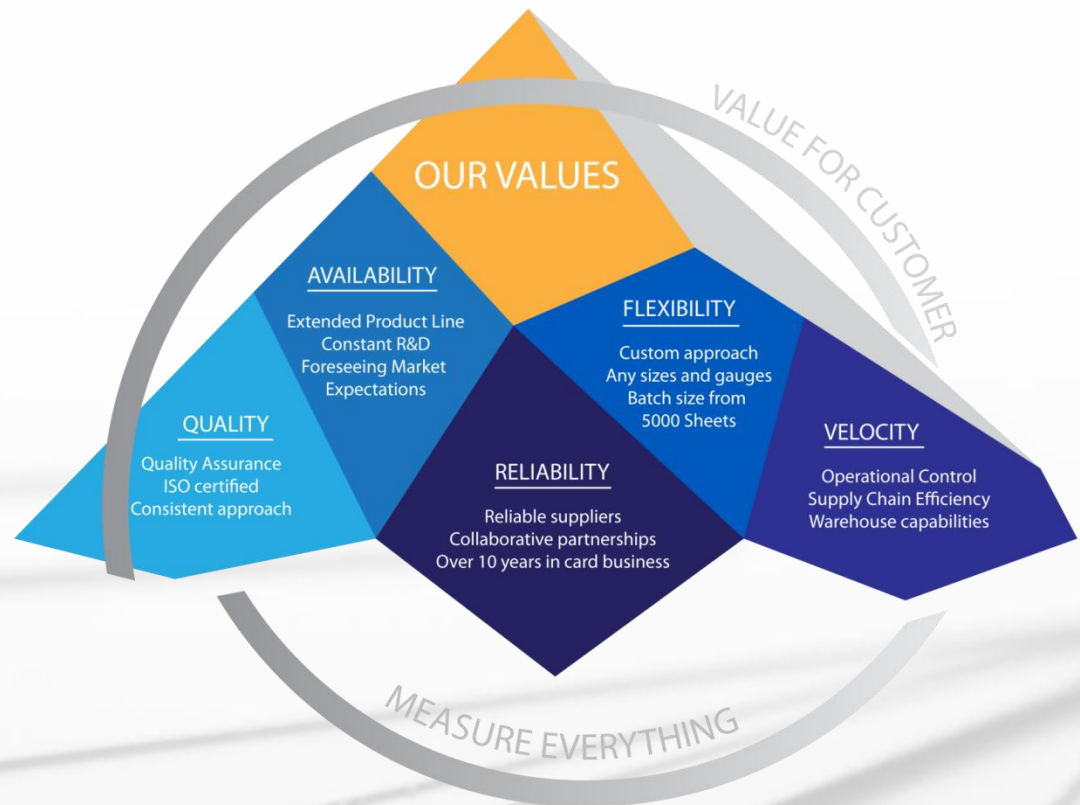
OUR VALUES

VALUE FOR CUSTOMER

AVAILABILITY
Extended Product Line
Constant R&D
Foreseeing Market Expectations

FLEXIBILITY
Custom approach
Any sizes and gauges
Batch size from 5000 Sheets

QUALITY
Quality Assurance
ISO certified
Consistent approach

RELIABILITY
Reliable suppliers
Collaborative partnerships
Over 10 years in card business

VELOCITY
Operational Control
Supply Chain Efficiency
Warehouse capabilities

MEASURE EVERYTHING